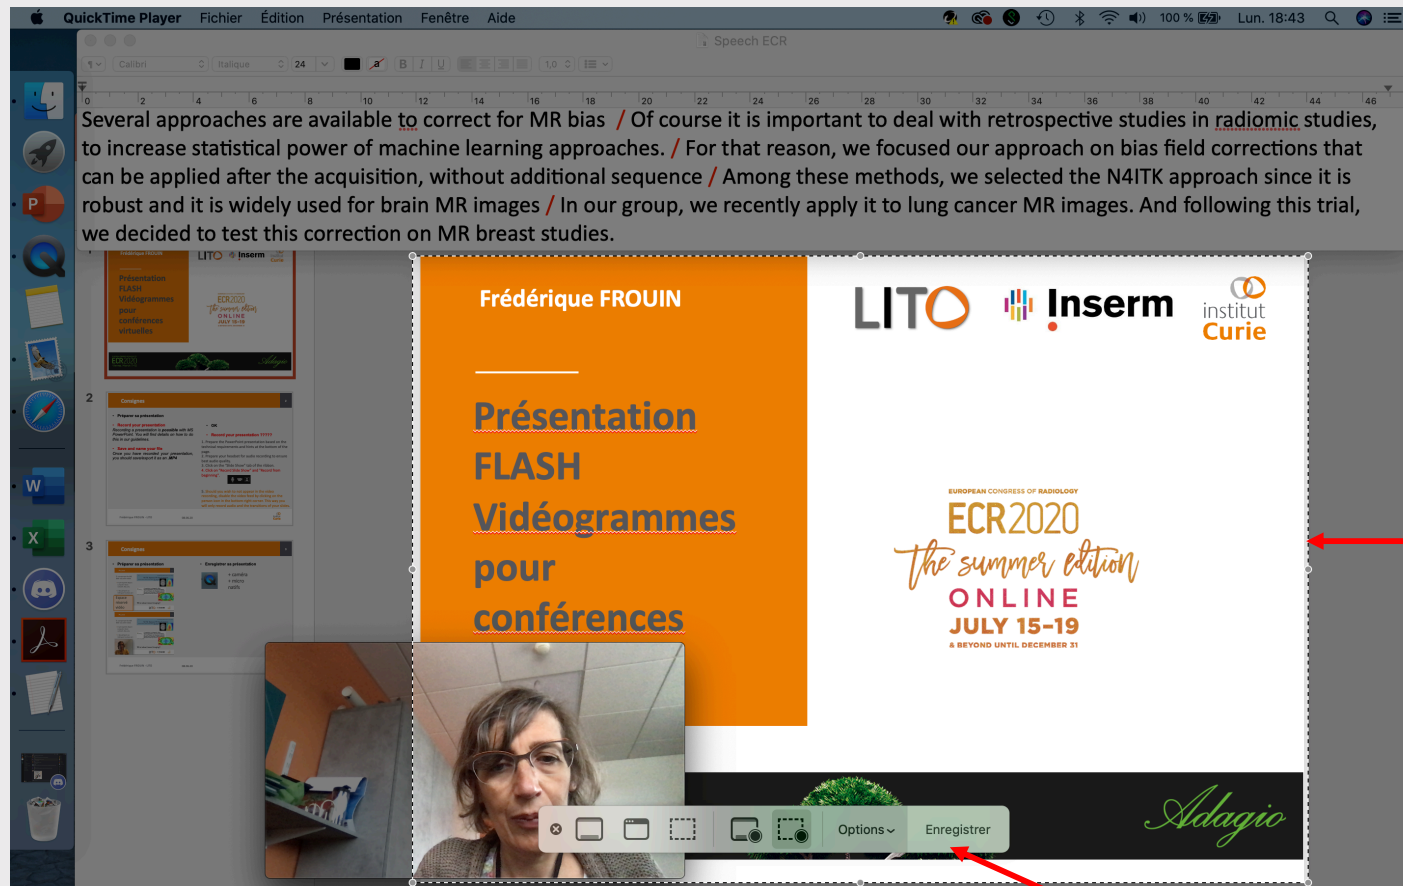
QuickTime Player Fichier Édition Présentation Fenêtre Aide

100 % Lun. 18:43

Speech ECR

Calibri Italique 24 B I U 1,0

Several approaches are available to correct for MR bias / Of course it is important to deal with retrospective studies in radiomic studies, to increase statistical power of machine learning approaches. / For that reason, we focused our approach on bias field corrections that can be applied after the acquisition, without additional sequence / Among these methods, we selected the N4ITK approach since it is robust and it is widely used for brain MR images / In our group, we recently apply it to lung cancer MR images. And following this trial, we decided to test this correction on MR breast studies.

2

3

Frédérique FROUIN

LITO Inserm institut Curie

Présentation FLASH Vidéogrammes pour conférences

EUROPEAN CONGRESS OF RADIOLOGY
ECR2020
The summer edition
ONLINE
JULY 15–19
& BEYOND UNTIL DECEMBER 31

Adagio

Options Enregistrer